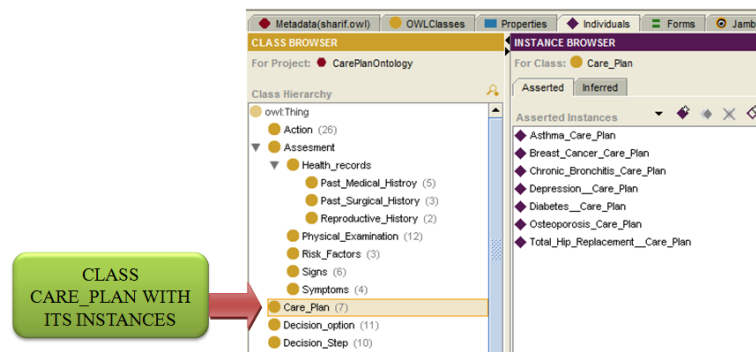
Metadata(sharif.owl) OWLClasses Properties Individuals Forms Jamb

CLASS BROWSER
For Project: CarePlanOntology
Class Hierarchy
owl:Thing
Action (26)
Assesment
Health_records
Past_Medical_Histroy (5)
Past_Surgical_History (3)
Reproductive_History (2)
Physical_Examination (12)
Risk_Factors (3)
Signs (6)
Symptoms (4)
Care_Plan (7)
Decision_option (11)
Decision_Step (10)

INSTANCE BROWSER
For Class: Care_Plan
Asserted Inferred
Asserted Instances
Asthma_Care_Plan
Breast_Cancer_Care_Plan
Chronic_Bronchitis_Care_Plan
Depression__Care_Plan
Diabetes__Care_Plan
Osteoporosis_Care_Plan
Total_Hip_Replacement__Care_Plan

CLASS CARE_PLAN WITH ITS INSTANCES